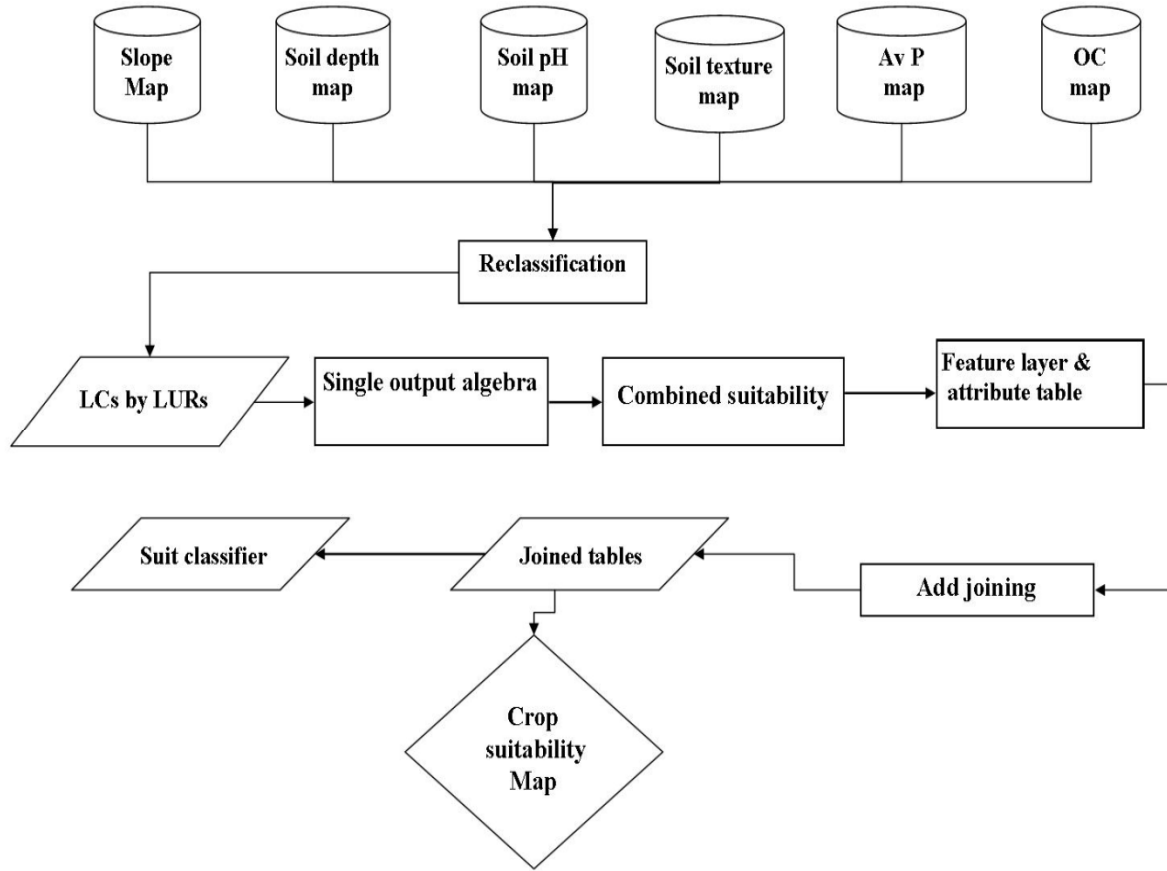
Slope Map

Soil depth map

Soil pH map

Soil texture map

Av P map

OC map

Reclassification

LCs by LURs

Single output algebra

Combined suitability

Feature layer & attribute table

Suit classifier

Joined tables

Add joining

Crop suitability Map